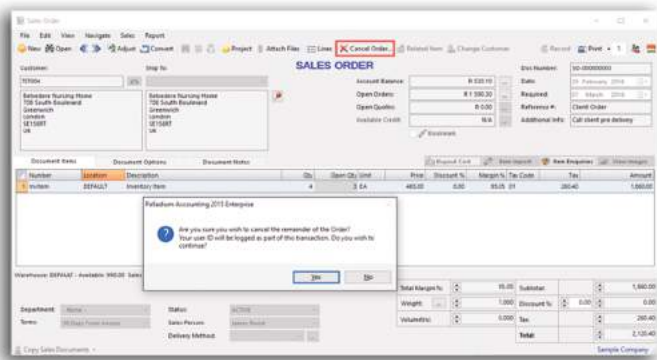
Sales Order

File Edit View Navigate Sales Report

New Open Adjust Convert Project Attach Files Lines Cancel Order... Related Item Change Customer Record Print 1

Customer: Ship To:

TIT004

SALES ORDER

Belvedere Nursing Home
706 South Boulevard
Greenwich
London
SE150PT
UK

Belvedere Nursing Home
706 South Boulevard
Greenwich
London
SE150PT
UK

| Account Balance: | R 530.10 |
|---|---|
| Open Orders: | R 1 590.30 |
| Open Quotes: | R 0.00 |
| Available Credit: | N/A |

Bookmark

| Doc Number: | SO-00000000 |
|---|---|
| Date: | 09 February 2016 |
| Required: | 07 March 2016 |
| Reference #: | Client Order |
| Additional Info: | Call client pre delivery |

Document Items Document Options Document Notes

| Number | Location | Description | Qty | Open Qty | Unit | Price | Discount % | Margin % | Tax Code | Tax | Amount |
|---|---|---|---|---|---|---|---|---|---|---|---|
| 1 Invitem | DEFAULT | Inventory Item | 4 | 3 | EA | 465.00 | 0.00 | 95.05 | 01 | 260.40 | 1,860.00 |

Palladium Accounting 2015 Enterprise

Are you sure you wish to cancel the remainder of the Order? Your user ID will be logged as part of this transaction. Do you wish to continue?

Yes No

Warehouse: DEFAULT - Available: 990.00 Sales

| Total Margin %: | 95.05 | Subtotal: | 1,860.00 |
|---|---|---|---|
| Weight: | 1.000 | Discount %: 0.00 | 0.00 |
| Volumetric: | 0.000 | Tax: | 260.40 |
| | | Total: | 2,120.40 |

Department: None Status: ACTIVE
Terms: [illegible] Sales Person: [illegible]
Delivery Method:

Copy Sales Documents

Sample Company